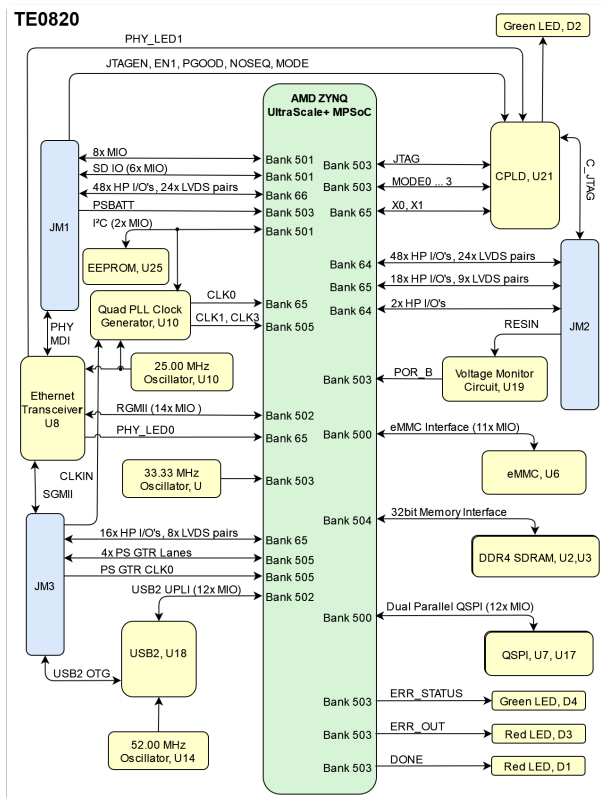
TE0820

Green LED, D2

PHY_LED1

JTAGEN, EN1, PGOOD, NOSEQ, MODE

AMD ZYNQ UltraScale+ MPSoC

CPLD, U21

C_JTAG

JM1

8x MIO

SD IO (6x MIO)

48x HP I/O's, 24x LVDS pairs

PSBATT

I²C (2x MIO)

Bank 501

Bank 501

Bank 66

Bank 503

Bank 501

Bank 503

Bank 503

Bank 65

JTAG

MODE0 ... 3

X0, X1

EEPROM, U25

Bank 64

Bank 65

Bank 64

48x HP I/O's, 24x LVDS pairs

18x HP I/O's, 9x LVDS pairs

2x HP I/O's

JM2

PHY MDI

Quad PLL Clock Generator, U10

CLK0

CLK1, CLK3

Bank 65

Bank 505

RESIN

25.00 MHz Oscillator, U10

Ethernet Transceiver U8

Bank 503

POR_B

Voltage Monitor Circuit, U19

RGMII (14x MIO )

PHY_LED0

Bank 502

Bank 65

Bank 500

eMMC Interface (11x MIO)

eMMC, U6

CLKIN

SGMII

33.33 MHz Oscillator, U

Bank 503

Bank 504

32bit Memory Interface

DDR4 SDRAM, U2,U3

JM3

16x HP I/O's, 8x LVDS pairs

4x PS GTR Lanes

PS GTR CLK0

USB2 UPLI (12x MIO)

Bank 65

Bank 505

Bank 505

Bank 502

Bank 500

Dual Parallel QSPI (12x MIO)

QSPI, U7, U17

USB2, U18

USB2 OTG

Bank 503

ERR_STATUS

Green LED, D4

Bank 503

ERR_OUT

Red LED, D3

52.00 MHz Oscillator, U14

Bank 503

DONE

Red LED, D1